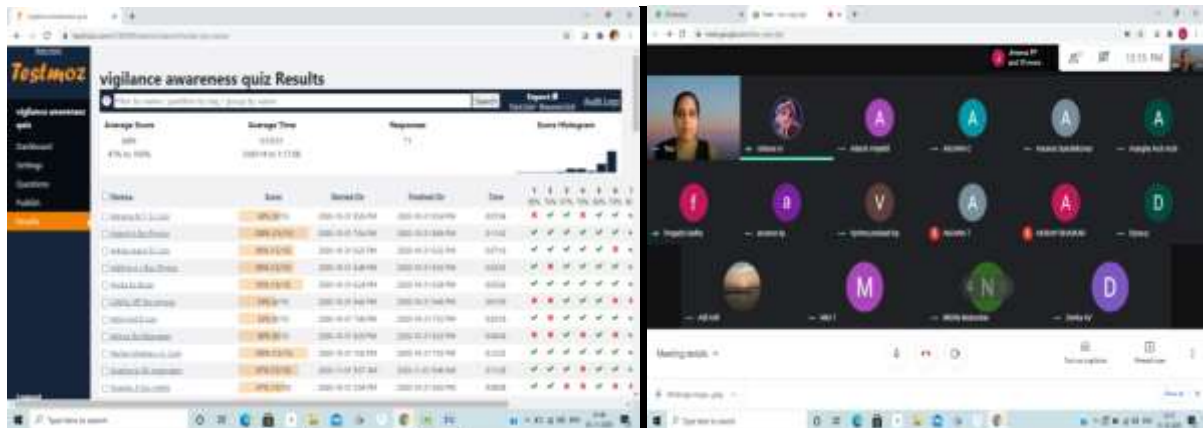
Testmoz

vigilance awareness quiz

Dashboard
Settings
Questions
Publish
Results

vigilance awareness quiz Results

Search

Export

Average Score

Average Time

Responses

Score Histogram

Name

Score

Started On

Finished On

Time

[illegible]

Meeting details

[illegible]

f

a

V

A

A

D

M

N

D

Type here to search